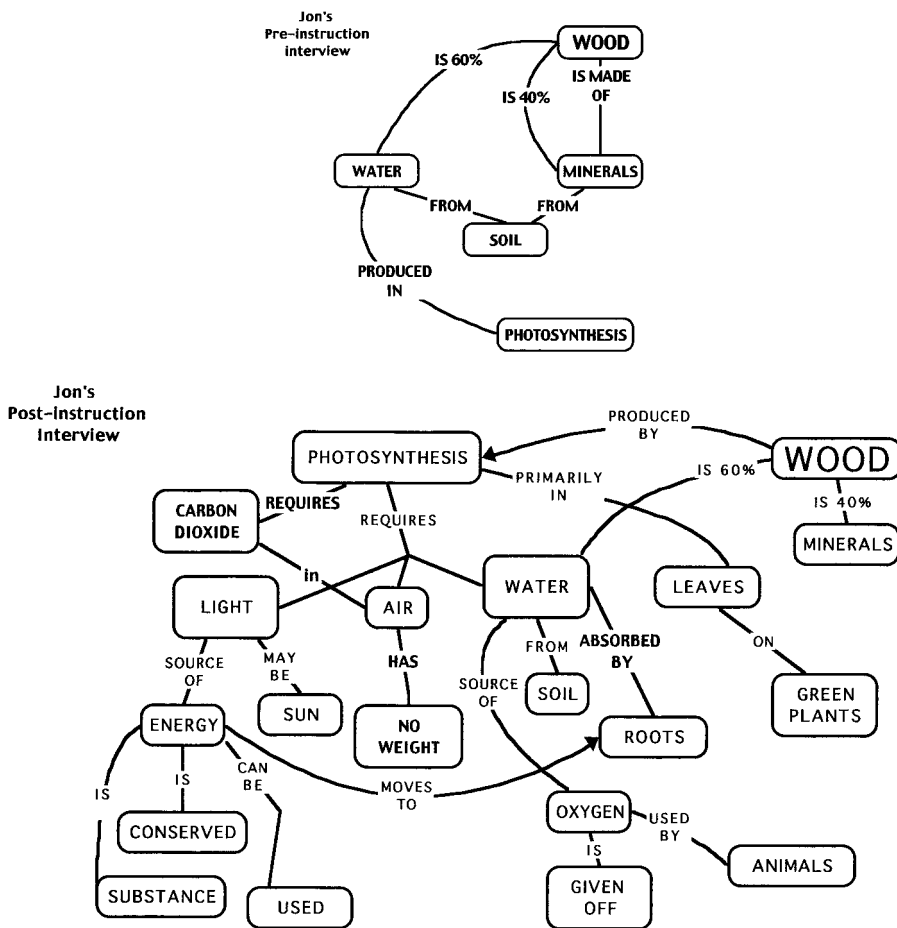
Jon's
Pre-instruction
interview

WOOD
IS 60%
IS MADE OF
IS 40%
WATER
MINERALS
FROM
FROM
SOIL
PRODUCED IN
PHOTOSYNTHESIS

Jon's
Post-instruction
interview

PRODUCED BY
PHOTOSYNTHESIS
WOOD
PRIMARILY IN
IS 60%
IS 40%
MINERALS
CARBON DIOXIDE
REQUIRES
REQUIRES
in
LIGHT
AIR
WATER
LEAVES
SOURCE OF
MAY BE
HAS
FROM
ABSORBED BY
ON
SUN
NO WEIGHT
SOURCE OF
SOIL
GREEN PLANTS
ENERGY
IS
IS
CAN BE
MOVES TO
ROOTS
CONSERVED
OXYGEN
USED BY
IS
ANIMALS
SUBSTANCE
USED
GIVEN OFF